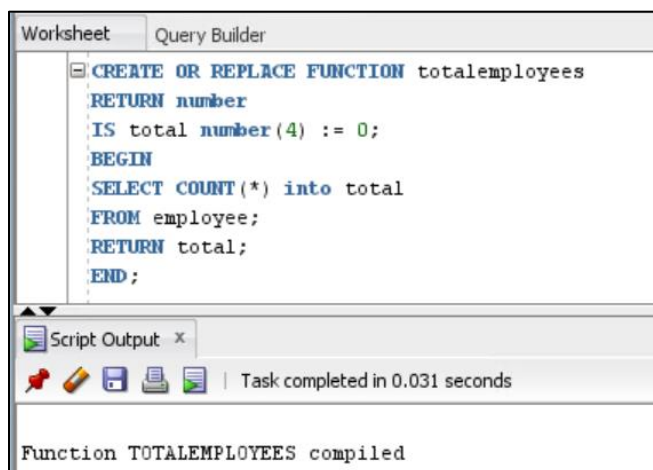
Worksheet Query Builder

CREATE OR REPLACE FUNCTION totalemployees
RETURN number
IS total number(4) := 0;
BEGIN
SELECT COUNT(*) into total
FROM employee;
RETURN total;
END;

Script Output ×

Task completed in 0.031 seconds

Function TOTALEMPLOYEES compiled